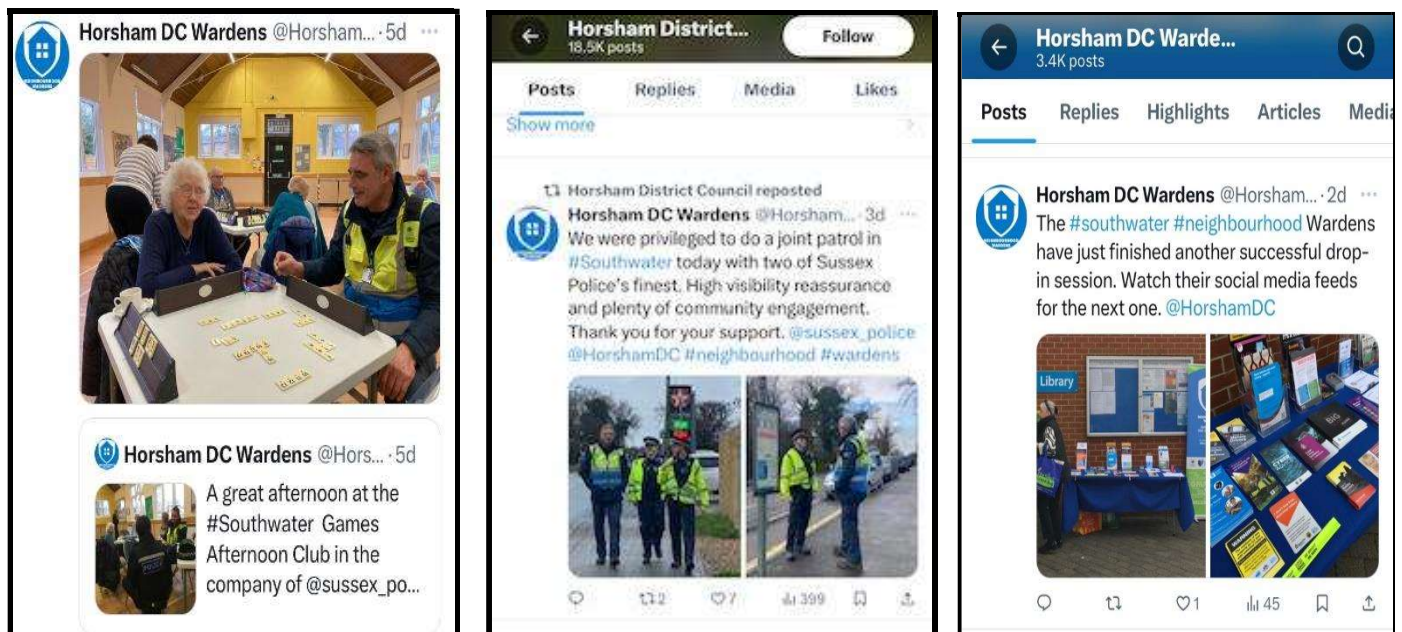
Horsham DC Wardens @Horsham... · 5d ···

Horsham DC Wardens @Hors... · 5d

A great afternoon at the #Southwater Games Afternoon Club in the company of @sussex_po...

Horsham District...
18.5K posts

Follow

Posts Replies Media Likes

Show more

Horsham District Council reposted

Horsham DC Wardens @Horsham... · 3d ···

We were privileged to do a joint patrol in #Southwater today with two of Sussex Police's finest. High visibility reassurance and plenty of community engagement. Thank you for your support. @sussex_police @HorshamDC #neighbourhood #wardens

2 7 399

Horsham DC Warde...
3.4K posts

Posts Replies Highlights Articles Media

Horsham DC Wardens @Horsham... · 2d ···

The #southwater #neighbourhood Wardens have just finished another successful drop-in session. Watch their social media feeds for the next one. @HorshamDC

Library

1 45